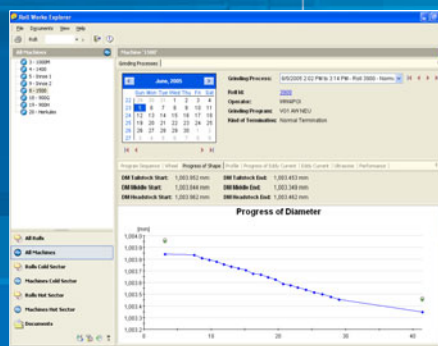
Roll Works Explorer

File Equipments View Help

Roll

All Machines

1 - 2000M
4 - 2400
5 - Brown 1
6 - Brown 2
7 - 3000
8 - 3000
18 - 900G
19 - 900H
29 - Herkules

All Rolls

All Machines

Rolls Cold Sector

Machines Cold Sector

Rolls Hot Sector

Machines Hot Sector

Documents

Machine "3000"

Grinding Processes

June, 2005

| Sun | Mon | Tue | Wed | Thu | Fri | Sat |
|---|---|---|---|---|---|---|
| 29 | 30 | 31 | 1 | 2 | 3 | 4 |
| 5 | 6 | 7 | 8 | 9 | 10 | 11 |
| 12 | 13 | 14 | 15 | 16 | 17 | 18 |
| 19 | 20 | 21 | 22 | 23 | 24 | 25 |
| 26 | 27 | 28 | 29 | 30 | 1 | 2 |
| 3 | 4 | 5 | 6 | 7 | 8 | 9 |

Grinding Process: 6/6/2005 2:02 PM to 3:14 PM - Roll 3000 - Norm

Roll Id: 3000

Operator: WIMPOI

Grinding Program: VOI ANYNEU

Kind of Termination: Normal Termination

Program Sequence | Wheel | Progress of Shape | Profile | Progress of Eddy Current | Eddy Current | Ultrasonic | Performance

DM Tailstock Start: 1,003.962 mm
DM Middle Start: 1,003.844 mm
DM Headstock Start: 1,003.962 mm

DM Tailstock End: 1,003.453 mm
DM Middle End: 1,003.348 mm
DM Headstock End: 1,003.462 mm

Progress of Diameter

[mm]
1,004.0
1,003.9
1,003.8
1,003.7
1,003.6
1,003.5
1,003.4
1,003.3
1,003.2
1,003.1

0
10
20
30
40